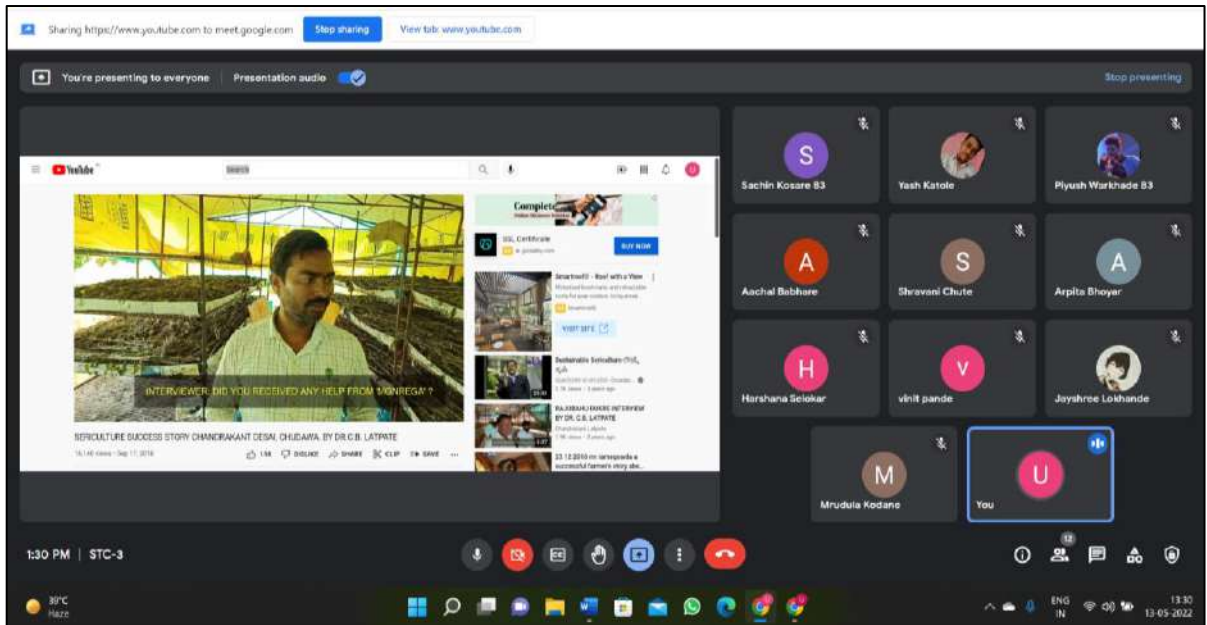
Sharing https://www.youtube.com to meet.google.com Stop sharing View tab: www.youtube.com

You're presenting to everyone Presentation audio

Stop presenting

YouTube

Search

INTERVIEWER: DID YOU RECEIVED ANY HELP FROM MGNREGA ?

SERICULTURE SUCCESS STORY CHANDRAKANT DESAI, CHUDAWA. BY DR.C.B. LATPATE

16,146 views · Sep 17, 2016

1K DISLIKE SHARE CLIP SAVE

Complete

SSL Certificate

BUY NOW

Smartwell - Roof with a View

VISIT SITE

Sustainable Sericulture

RAJABAHU BHERE INTERVIEW BY DR. C.B. LATPATE

23 12 2016 successful farmer's story abo...

Sachin Kosare B3

Yash Katole

Piyush Warkhade B3

Aachal Babhare

Shravani Chute

Arpita Bhoyar

Harshana Selokar

vinit pande

Jayshree Lokhande

Mrudula Kodane

You

S

S

A

A

H

V

M

U

1:30 PM | STC-3

12

30°C Haze

ENG IN

13:30 13-05-2022